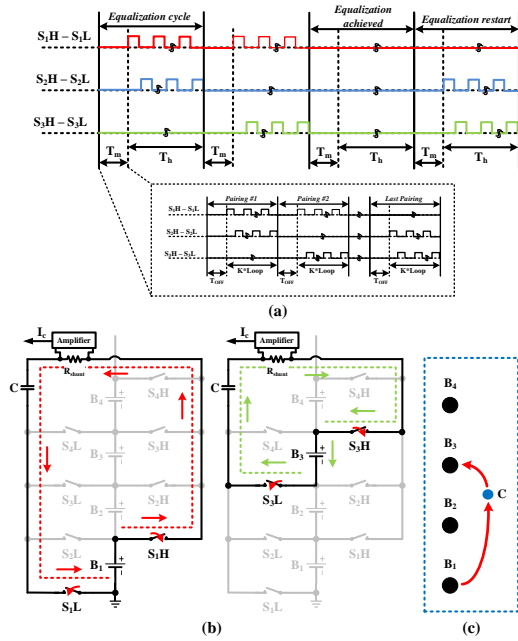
Equalization cycle

Equalization achieved

Equalization restart

$S_1H - S_1L$

$S_2H - S_2L$

$S_3H - S_3L$

$T_m$ $T_h$ $T_m$ $T_m$ $T_h$ $T_m$ $T_h$

Pairing #1 Pairing #2 Last Pairing

$S_1H - S_1L$

$S_2H - S_2L$

$S_3H - S_3L$

$T_{OFF}$ K*Loop $T_{OFF}$ K*Loop $T_{OFF}$ K*Loop

(a)

$I_c$ Amplifier $R_{shunt}$ C $B_4$ $S_4L$ $S_4H$ $S_3L$ $B_3$ $S_3H$ $B_2$ $S_2L$ $S_2H$ $B_1$ $S_1H$ $S_1L$

$I_c$ Amplifier $R_{shunt}$ C $B_4$ $S_4L$ $S_4H$ $S_3H$ $B_3$ $S_3L$ $S_2L$ $B_2$ $S_2H$ $B_1$ $S_1H$ $S_1L$

$B_4$ $B_3$ $B_2$ C $B_1$

(b)

(c)